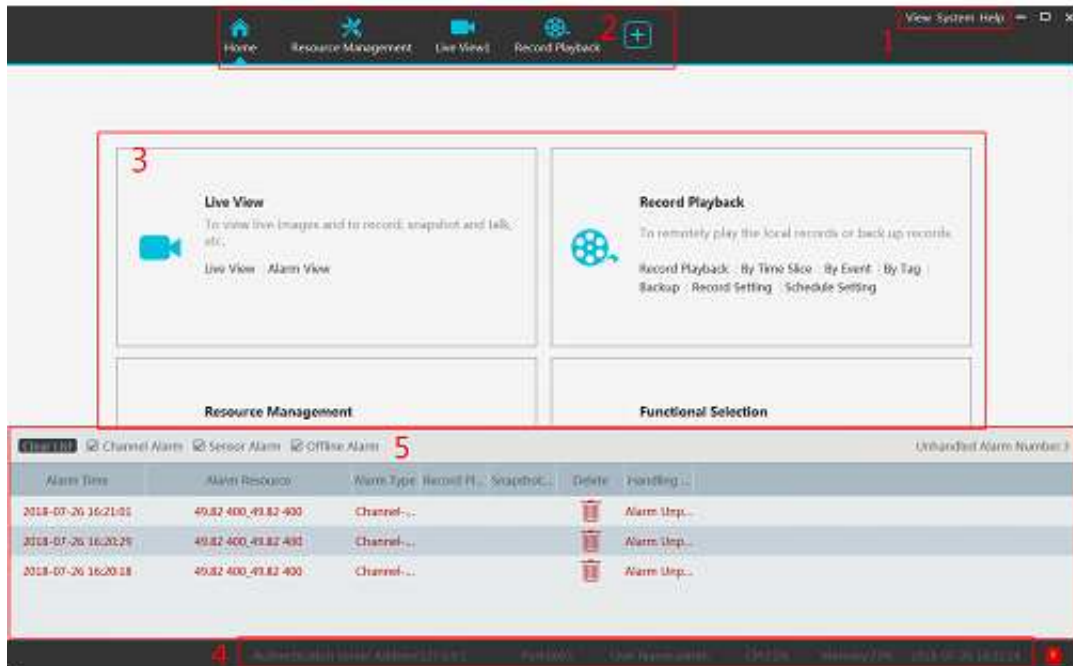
Home Resource Management Live View1 Record Playback 2

View System Help 1

3

Live View

To view live images and to record, snapshot and talk, etc.

Live View Alarm View

Record Playback

To remotely play the local records or back up records.

Record Playback By Time Slice By Event By Tag Backup Record Setting Schedule Setting

Resource Management

Functional Selection

Clear List Channel Alarm Sensor Alarm Offline Alarm 5

Unhandled Alarm Number:3

| Alarm Time | Alarm Resource | Alarm Type | Record Pl... | Snapshot... | Delete | Handling ... |
|---|---|---|---|---|---|---|
| 2018-07-26 16:21:01 | 49.82 400_49.82 400 | Channel-... | | | | Alarm Unp... |
| 2018-07-26 16:20:29 | 49.82 400_49.82 400 | Channel-... | | | | Alarm Unp... |
| 2018-07-26 16:20:18 | 49.82 400_49.82 400 | Channel-... | | | | Alarm Unp... |

4 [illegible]